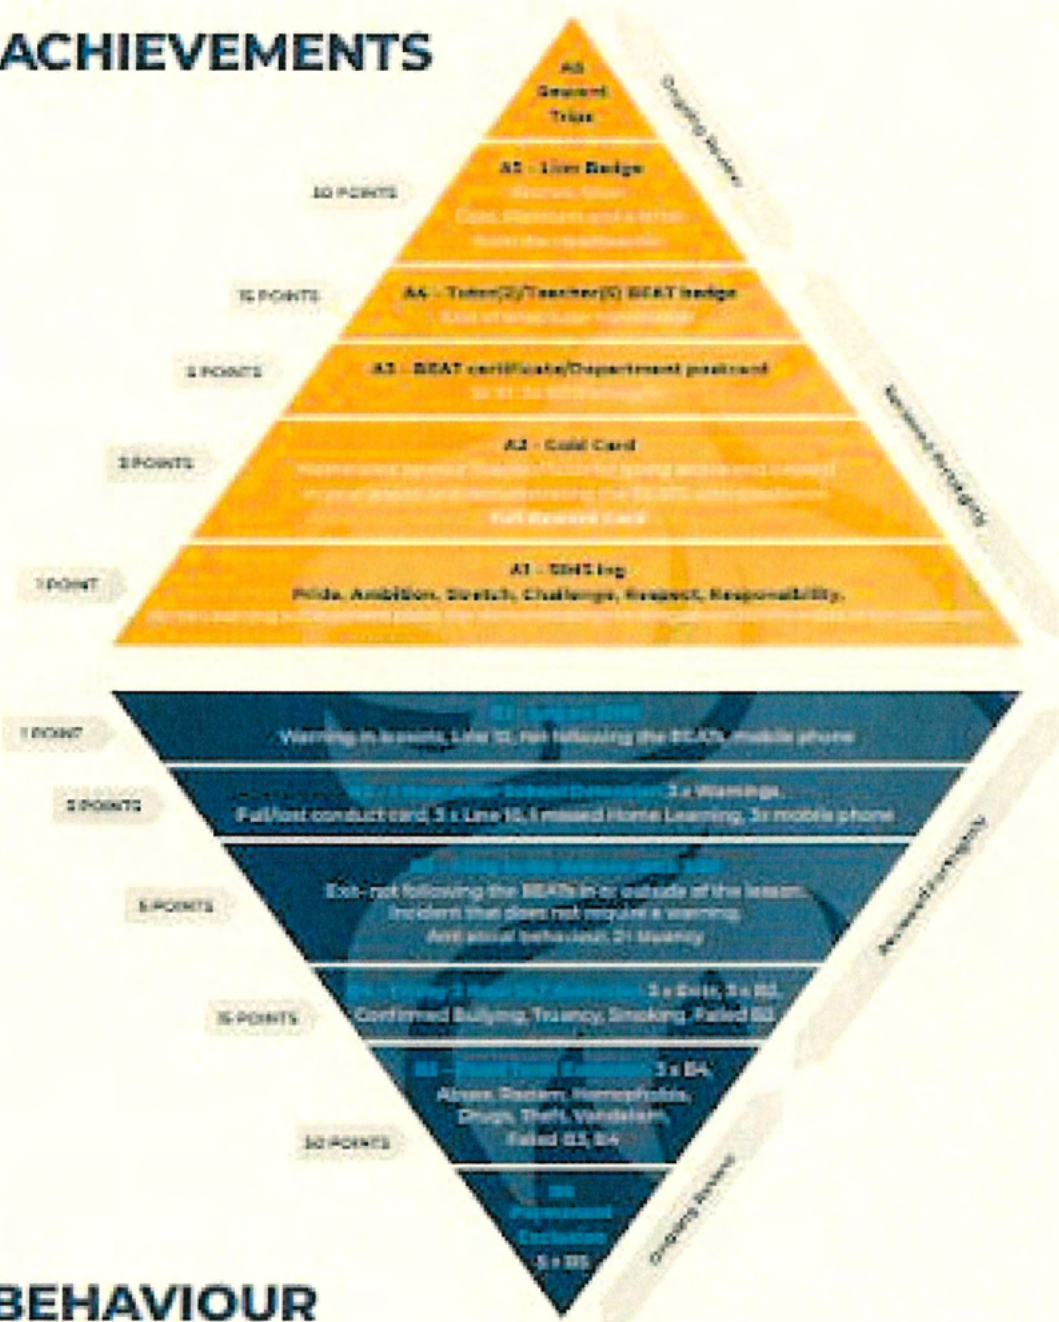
ACHIEVEMENTS

A6
Reward
Trips

Ongoing Review

A5 - Lion Badge
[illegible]

30 POINTS

A4 - Tutor(3)/Teacher(6) BEAT badge
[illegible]

15 POINTS

A3 - BEAT certificate/Department postcard
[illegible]

5 POINTS

A2 - Gold Card
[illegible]
Full Reward Card

2 POINTS

Reviewed Fortnightly

A1 - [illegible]
Pride, Ambition, Stretch, Challenge, Respect, Responsibility.
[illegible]

1 POINT

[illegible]
Warning in lessons, Late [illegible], not following the BEATs, mobile phone

1 POINT

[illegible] 3 x Warnings.
Full/lost conduct card, 3 x Late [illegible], 1 missed Home Learning, 3x mobile phone

3 POINTS

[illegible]
Ext- not following the BEATs in or outside of the lesson.
Incident that does not require a warning.
Anti social behaviour. 2 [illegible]

5 POINTS

Reviewed Fortnightly

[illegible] 3 x Ext, 3 x B2,
Confirmed Bullying, Truancy, Smoking, Failed B2

15 POINTS

B5 - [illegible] 3 x B4
Abuse, Racism, Homophobia,
Drugs, Theft, Vandalism,
Failed B3, B4

30 POINTS

B6
Permanent
Exclusion
5 x B5

Ongoing Review

BEHAVIOUR